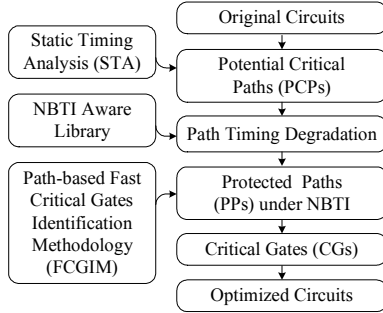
Original Circuits

Static Timing Analysis (STA)

Potential Critical Paths (PCPs)

NBTI Aware Library

Path Timing Degradation

Path-based Fast Critical Gates Identification Methodology (FCGIM)

Protected Paths (PPs) under NBTI

Critical Gates (CGs)

Optimized Circuits